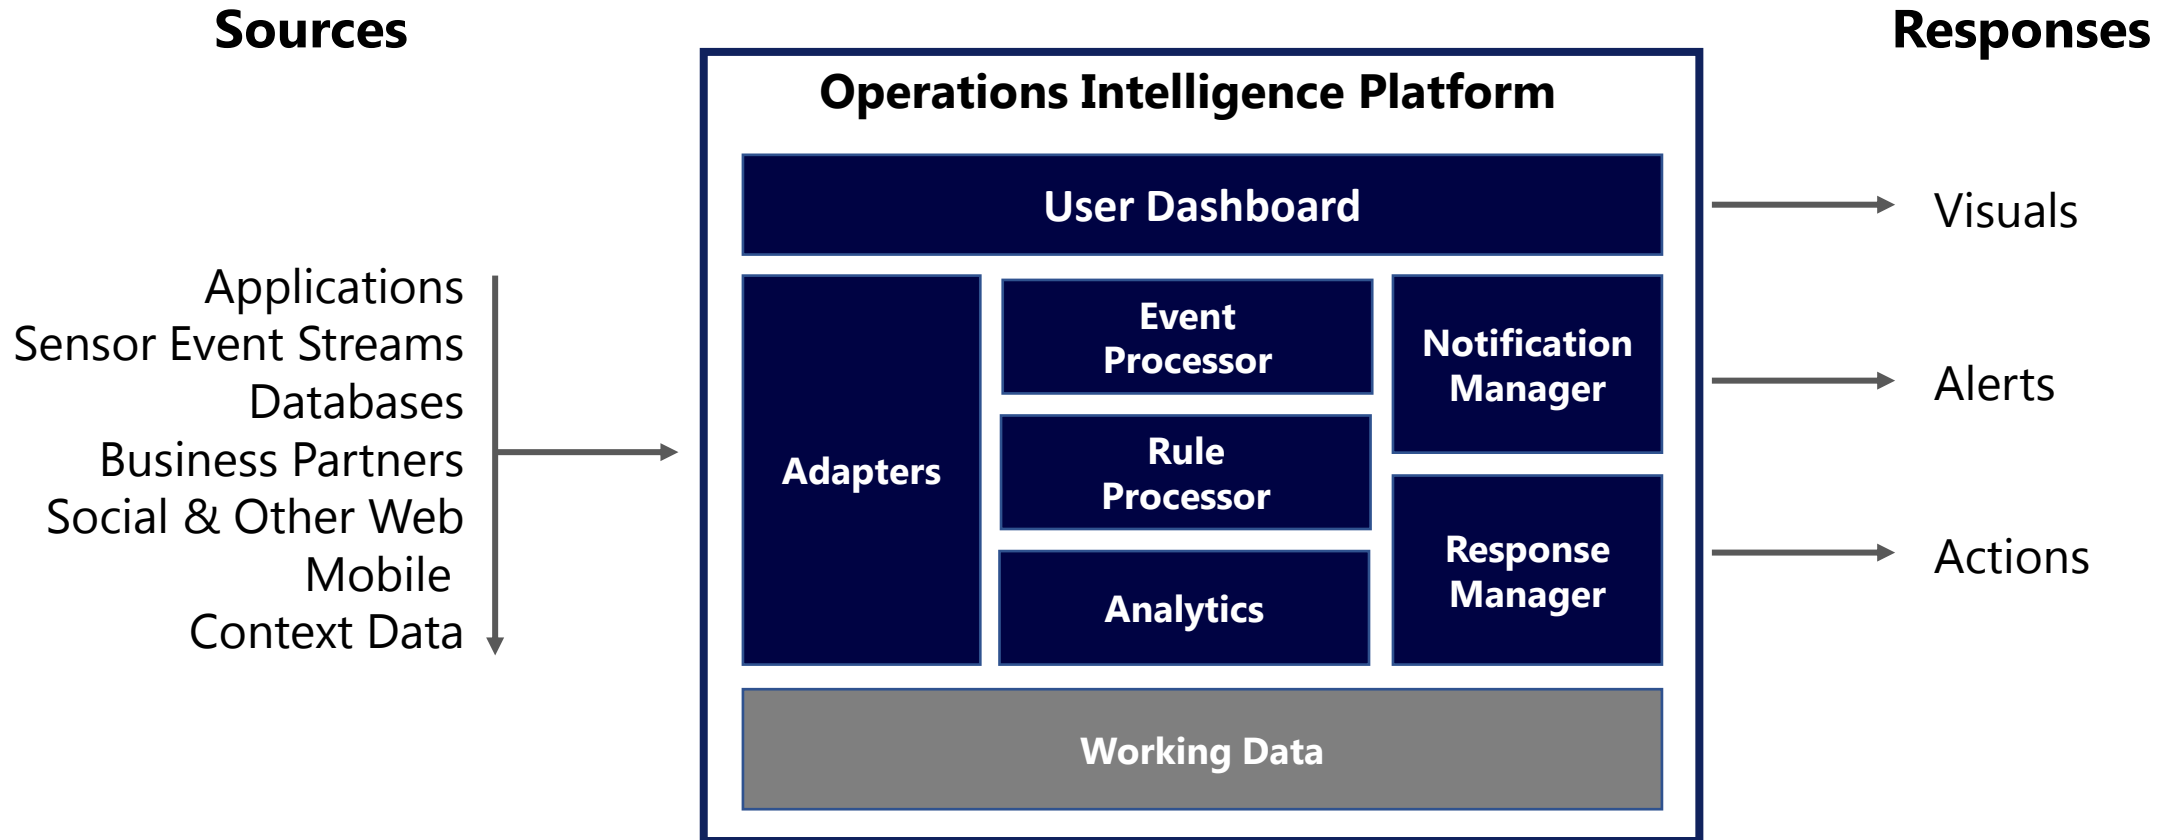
Sources

Applications
Sensor Event Streams
Databases
Business Partners
Social & Other Web
Mobile
Context Data

Operations Intelligence Platform

User Dashboard

Adapters

Event Processor

Rule Processor

Analytics

Notification Manager

Response Manager

Working Data

Responses

Visuals

Alerts

Actions